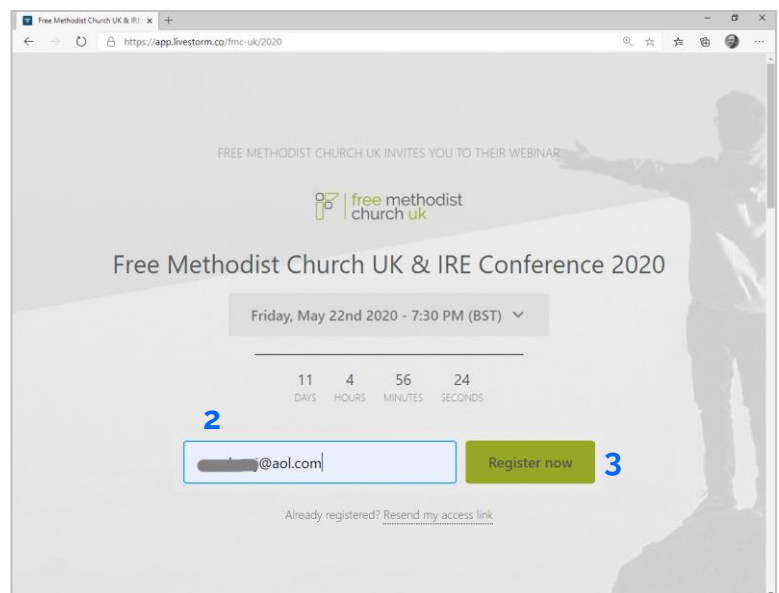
Free Methodist Church UK & IR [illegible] ×

https://app.livestorm.co/fmc-uk/2020

FREE METHODIST CHURCH UK INVITES YOU TO THEIR WEBINAR

free methodist church uk

Free Methodist Church UK & IRE Conference 2020

Friday, May 22nd 2020 - 7:30 PM (BST)

11 DAYS 4 HOURS 56 MINUTES 24 SECONDS

2

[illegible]@aol.com

Register now

3

Already registered? Resend my access link